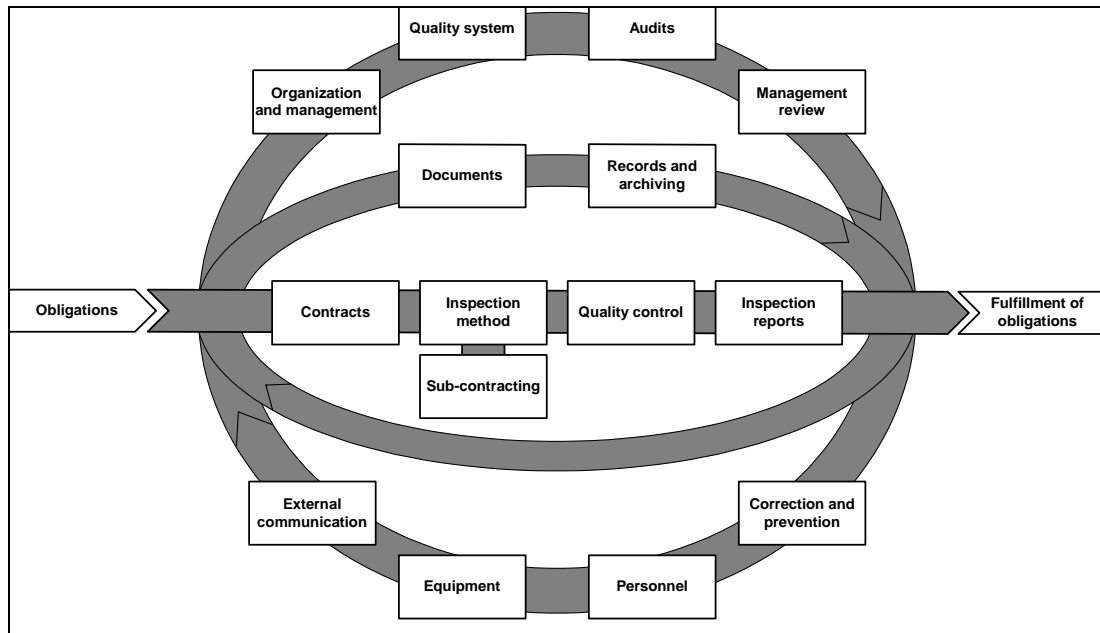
Quality system
Audits
Organization and management
Management review
Documents
Records and archiving
Obligations
Contracts
Inspection method
Quality control
Inspection reports
Fulfillment of obligations
Sub-contracting
External communication
Correction and prevention
Equipment
Personnel